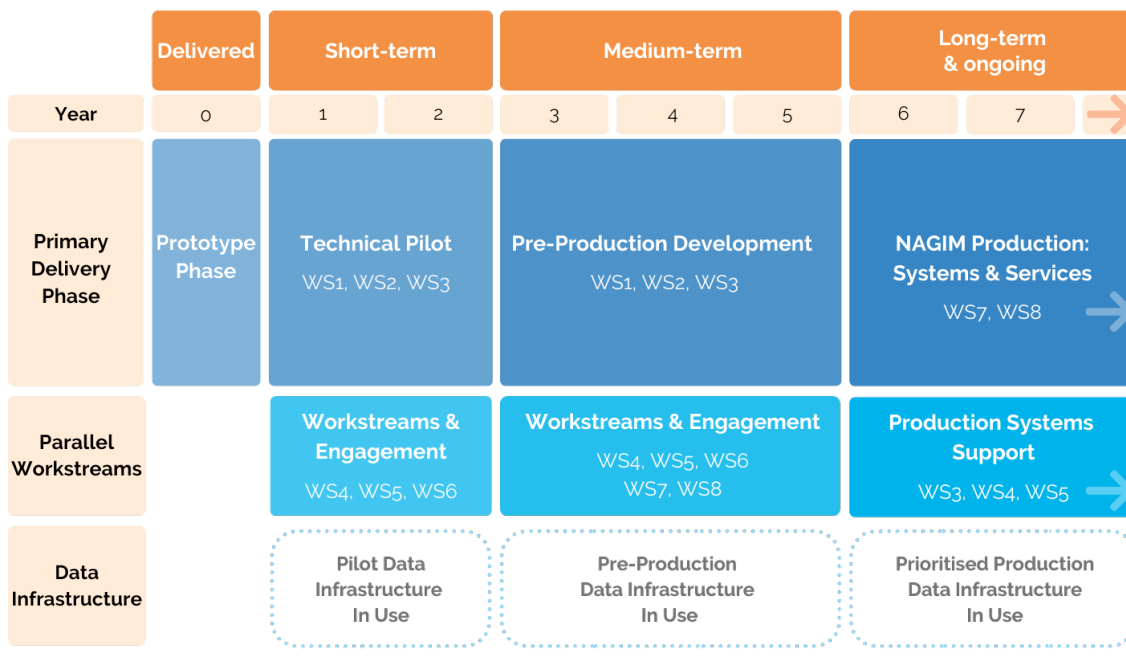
| | Delivered | Short-term | | Medium-term | | | Long-term & ongoing | |
|---|---|---|---|---|---|---|---|---|
| Year | 0 | 1 | 2 | 3 | 4 | 5 | 6 | 7 |
| Primary Delivery Phase | Prototype Phase | Technical Pilot WS1, WS2, WS3 | | Pre-Production Development WS1, WS2, WS3 | | | NAGIM Production: Systems & Services WS7, WS8 | |
| Parallel Workstreams | | Workstreams & Engagement WS4, WS5, WS6 | | Workstreams & Engagement WS4, WS5, WS6 WS7, WS8 | | | Production Systems Support WS3, WS4, WS5 | |
| Data Infrastructure | | Pilot Data Infrastructure In Use | | Pre-Production Data Infrastructure In Use | | | Prioritised Production Data Infrastructure In Use | |